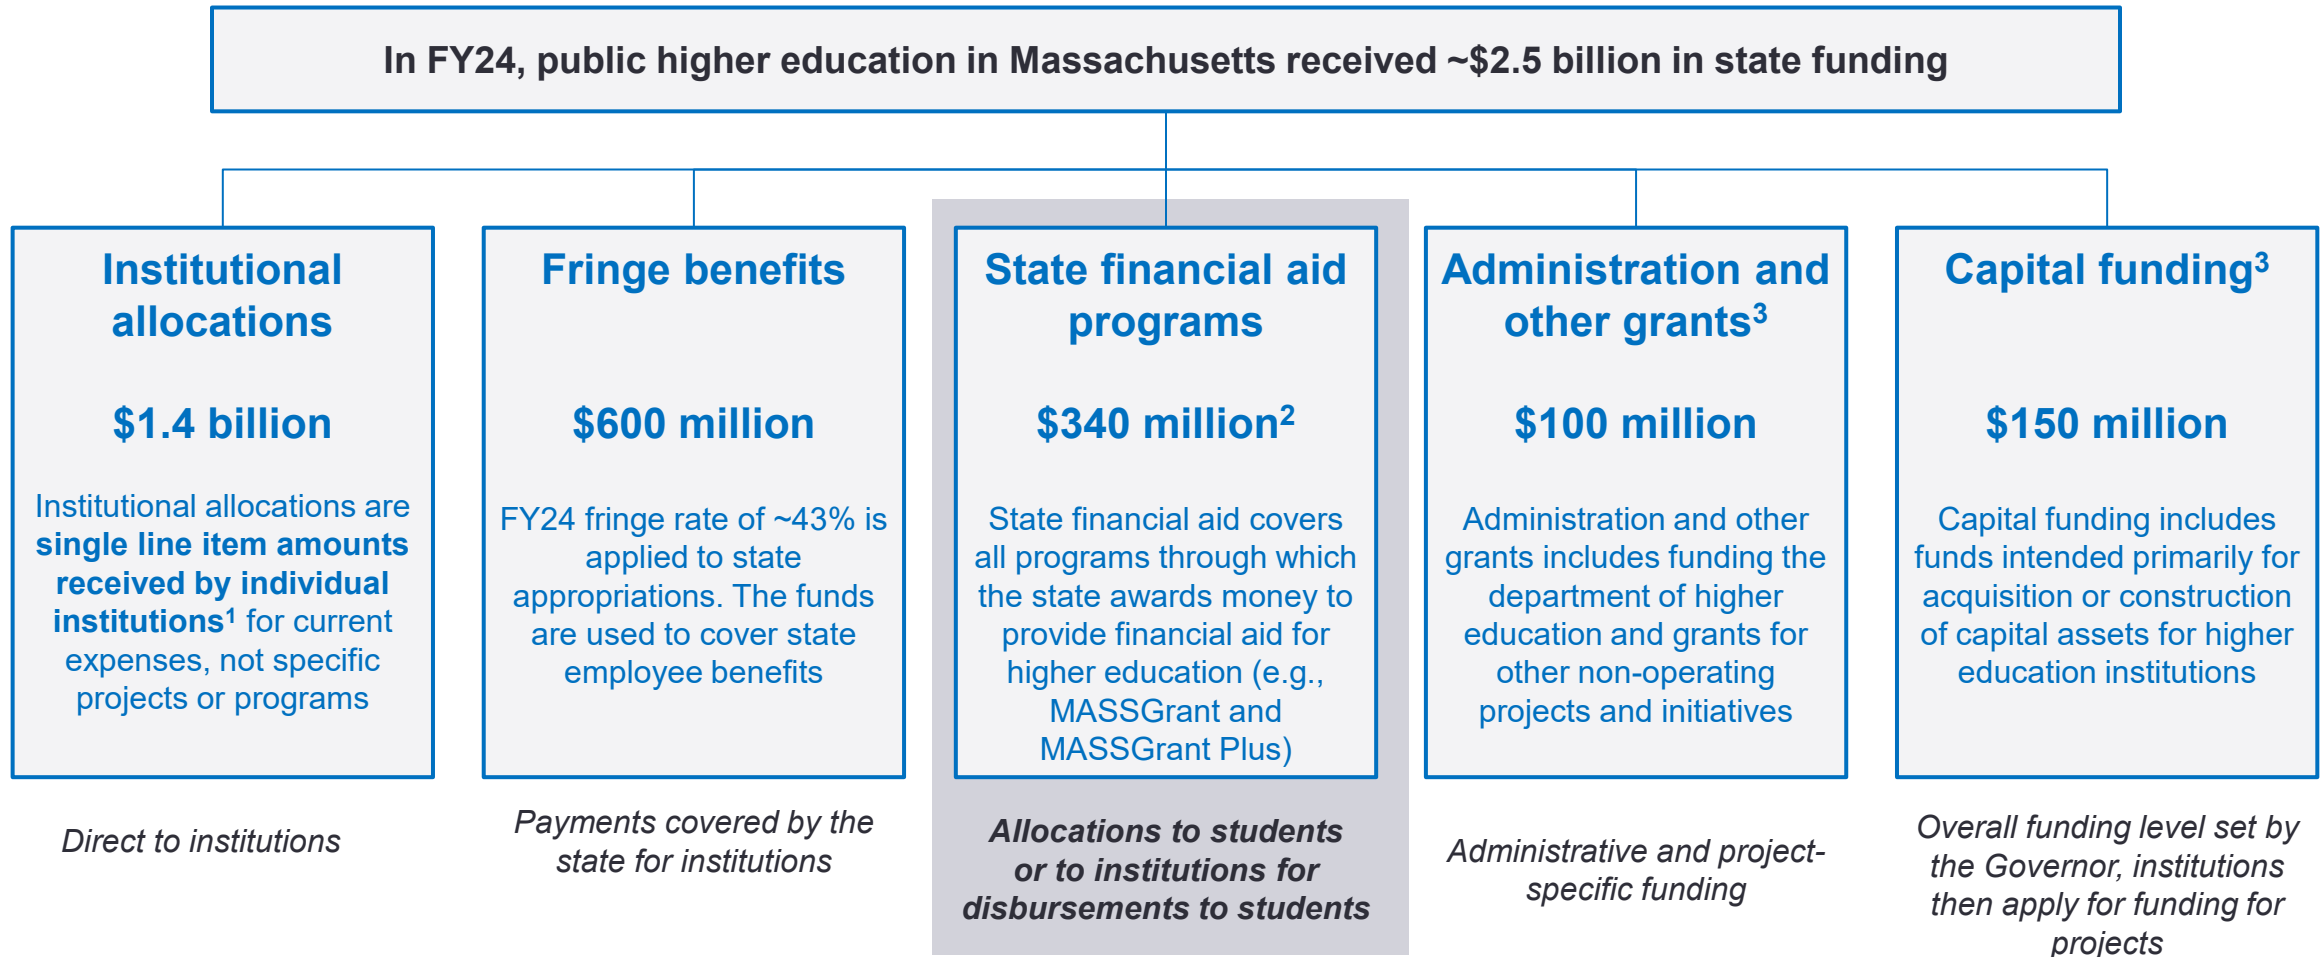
In FY24, public higher education in Massachusetts received ~$2.5 billion in state funding

Institutional allocations

$1.4 billion

Institutional allocations are single line item amounts received by individual institutions$^1$ for current expenses, not specific projects or programs

Direct to institutions

Fringe benefits

$600 million

FY24 fringe rate of ~43% is applied to state appropriations. The funds are used to cover state employee benefits

Payments covered by the state for institutions

State financial aid programs

$340 million$^2$

State financial aid covers all programs through which the state awards money to provide financial aid for higher education (e.g., MASSGrant and MASSGrant Plus)

Allocations to students or to institutions for disbursements to students

Administration and other grants$^3$

$100 million

Administration and other grants includes funding the department of higher education and grants for other non-operating projects and initiatives

Administrative and project-specific funding

Capital funding$^3$

$150 million

Capital funding includes funds intended primarily for acquisition or construction of capital assets for higher education institutions

Overall funding level set by the Governor, institutions then apply for funding for projects